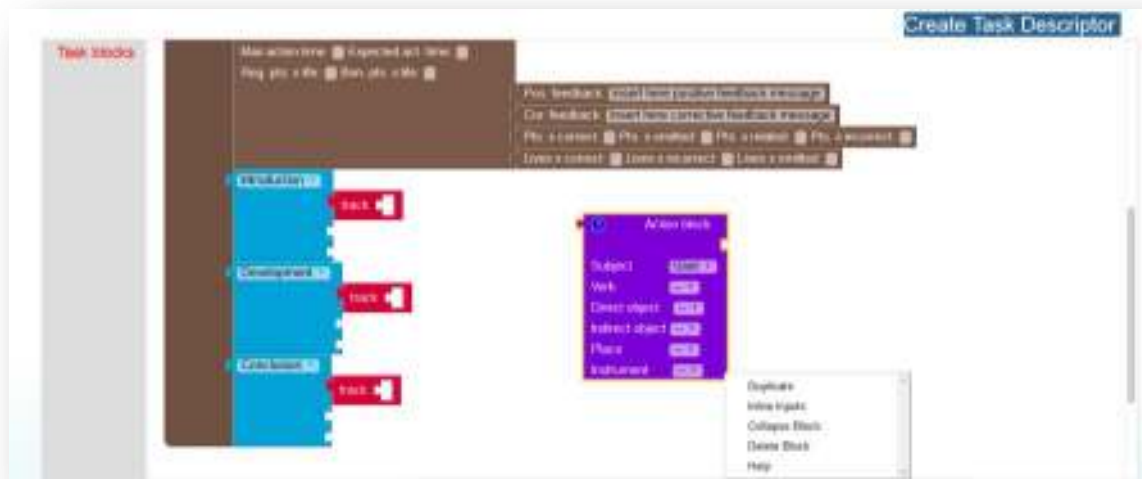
Create Task Descriptor

Task blocks

Max action time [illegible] Expected act. time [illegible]
Req. pts. x life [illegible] Bon. pts. x life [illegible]

Pos. feedback: Insert here positive feedback message
Cor. feedback: Insert here corrective feedback message
Pts. x correct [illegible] Pts. x omitted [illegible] Pts. x related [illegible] Pts. x incorrect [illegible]
Lives x correct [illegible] Lives x incorrect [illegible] Lives x omitted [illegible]

Introduction
track

Development
track

Conclusion
track

Action block
Subject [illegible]
Verb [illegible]
Direct object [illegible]
Indirect object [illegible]
Place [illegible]
Instrument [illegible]

Duplicate
Inline Inputs
Collapse Block
Delete Block
Help